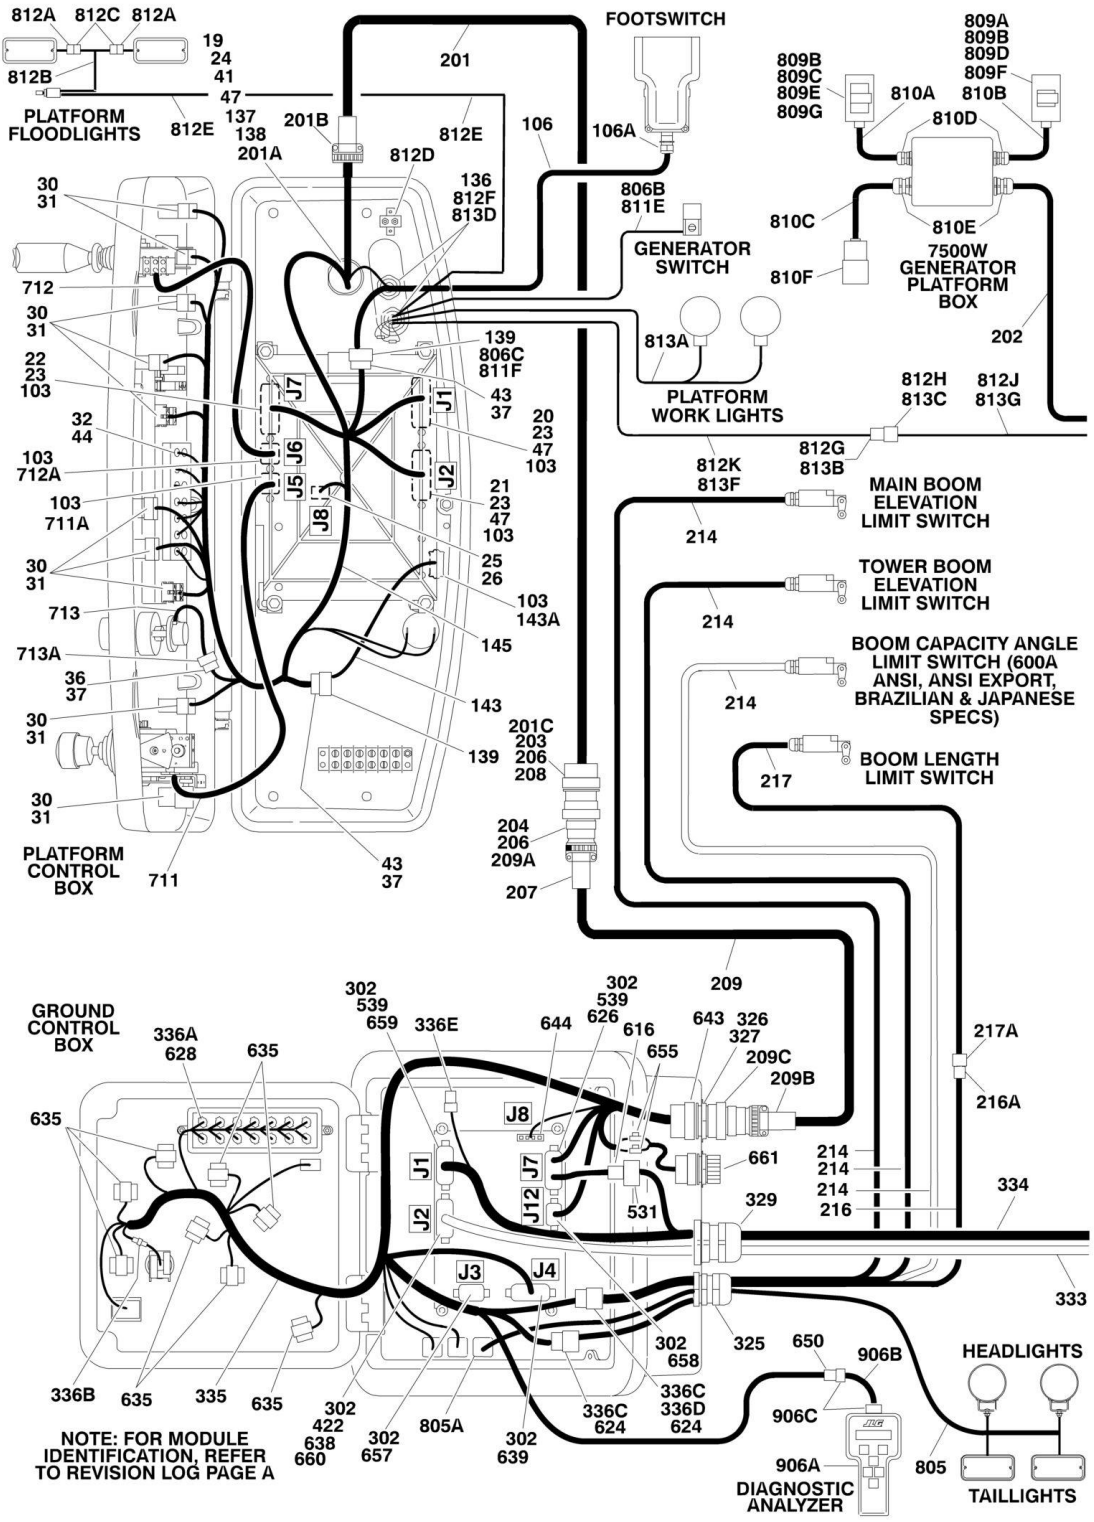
812A 812C 812A
812B
19
24
41
47
137
138
201A
PLATFORM FLOODLIGHTS
812E
201B
201
812E
106
FOOTSWITCH
106A
809A
809B
809D
809F
809B
809C
809E
809G
810A
810B
810D
810C
810E
810F
7500W GENERATOR PLATFORM BOX
202
812D
136
812F
813D
806B
811E
GENERATOR SWITCH
30
31
712
30
31
22
23
103
32
44
103
712A
103
711A
30
31
713
713A
36
37
30
31
30
31
PLATFORM CONTROL BOX
711
J7
J6
J5
J8
J1
J2
139
806C
811F
43
37
20
23
47
103
21
23
47
103
25
26
103
143A
145
143
139
43
37
813A
PLATFORM WORK LIGHTS
812H
813C
812J
813G
812G
813B
812K
813F
214
MAIN BOOM ELEVATION LIMIT SWITCH
TOWER BOOM ELEVATION LIMIT SWITCH
214
BOOM CAPACITY ANGLE LIMIT SWITCH (600A ANSI, ANSI EXPORT, BRAZILIAN & JAPANESE SPECS)
214
BOOM LENGTH LIMIT SWITCH
217
201C
203
206
208
204
206
209A
207
209
GROUND CONTROL BOX
336A
628
635
635
302
539
659
336E
644
302
539
626
616
655
643
326
327
209C
209B
217A
216A
J8
J1
J7
J12
J2
661
531
329
214
214
214
216
334
J3
J4
333
325
336B
635
335
635
302
422
638
660
302
657
805A
302
639
336C
624
302
658
336C
336D
624
650
906B
906C
906A
DIAGNOSTIC ANALYZER
805
HEADLIGHTS
TAILLIGHTS
NOTE: FOR MODULE IDENTIFICATION, REFER TO REVISION LOG PAGE A